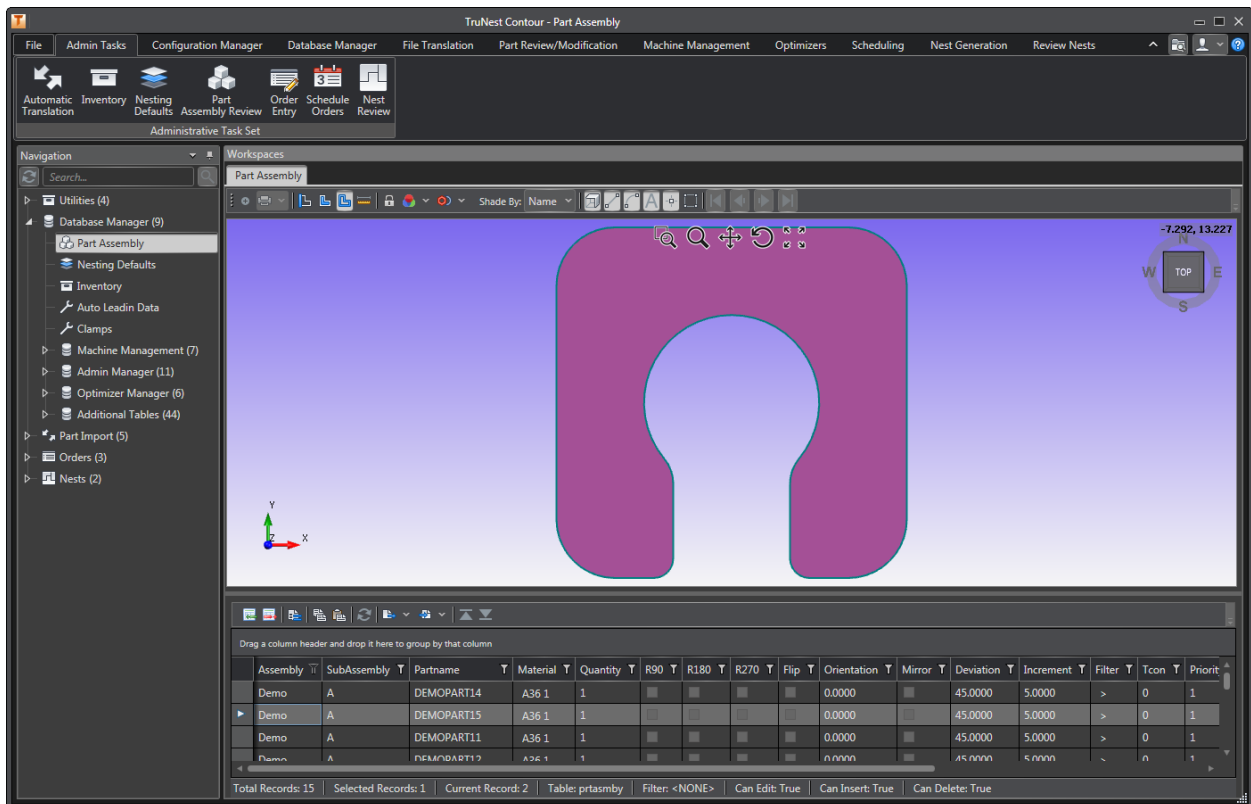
TruNest Contour - Part Assembly

File | Admin Tasks | Configuration Manager | Database Manager | File Translation | Part Review/Modification | Machine Management | Optimizers | Scheduling | Nest Generation | Review Nests

Automatic Translation | Inventory | Nesting Defaults | Part Assembly Review | Order Entry | Schedule Orders | Nest Review

Administrative Task Set

Navigation

Search...

Utilities (4)
Database Manager (9)
Part Assembly
Nesting Defaults
Inventory
Auto Leadin Data
Clamps
Machine Management (7)
Admin Manager (11)
Optimizer Manager (6)
Additional Tables (44)
Part Import (5)
Orders (3)
Nests (2)

Workspaces

Part Assembly

Shade By: Name

-7.292, 13.227

N
W
TOP
E
S

Y
Z
X

Drag a column header and drop it here to group by that column

| Assembly | SubAssembly | Partname | Material | Quantity | R90 | R180 | R270 | Flip | Orientation | Mirror | Deviation | Increment | Filter | Tcon | Priorit |
|---|---|---|---|---|---|---|---|---|---|---|---|---|---|---|---|
| Demo | A | DEMOPART14 | A36 1 | 1 | | | | | 0.0000 | | 45.0000 | 5.0000 | > | 0 | 1 |
| Demo | A | DEMOPART15 | A36 1 | 1 | | | | | 0.0000 | | 45.0000 | 5.0000 | > | 0 | 1 |
| Demo | A | DEMOPART11 | A36 1 | 1 | | | | | 0.0000 | | 45.0000 | 5.0000 | > | 0 | 1 |
| Demo | A | DEMOPART12 | A36 1 | 1 | | | | | 0.0000 | | 45.0000 | 5.0000 | > | 0 | 1 |

Total Records: 15 | Selected Records: 1 | Current Record: 2 | Table: prtasmby | Filter: <NONE> | Can Edit: True | Can Insert: True | Can Delete: True